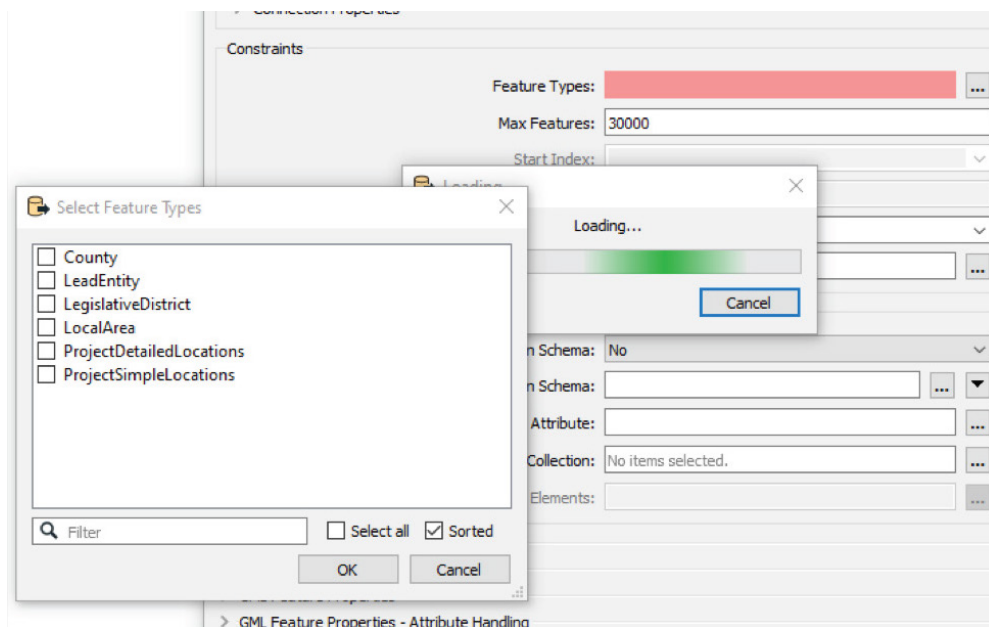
Constraints

Feature Types:

Max Features: 30000

Start Index:

Loading

Loading...

Cancel

Select Feature Types

County
LeadEntity
LegislativeDistrict
LocalArea
ProjectDetailedLocations
ProjectSimpleLocations

Filter

Select all

Sorted

OK

Cancel

n Schema: No

n Schema:

Attribute:

Collection: No items selected.

Elements:

GML Feature Properties - Attribute Handling